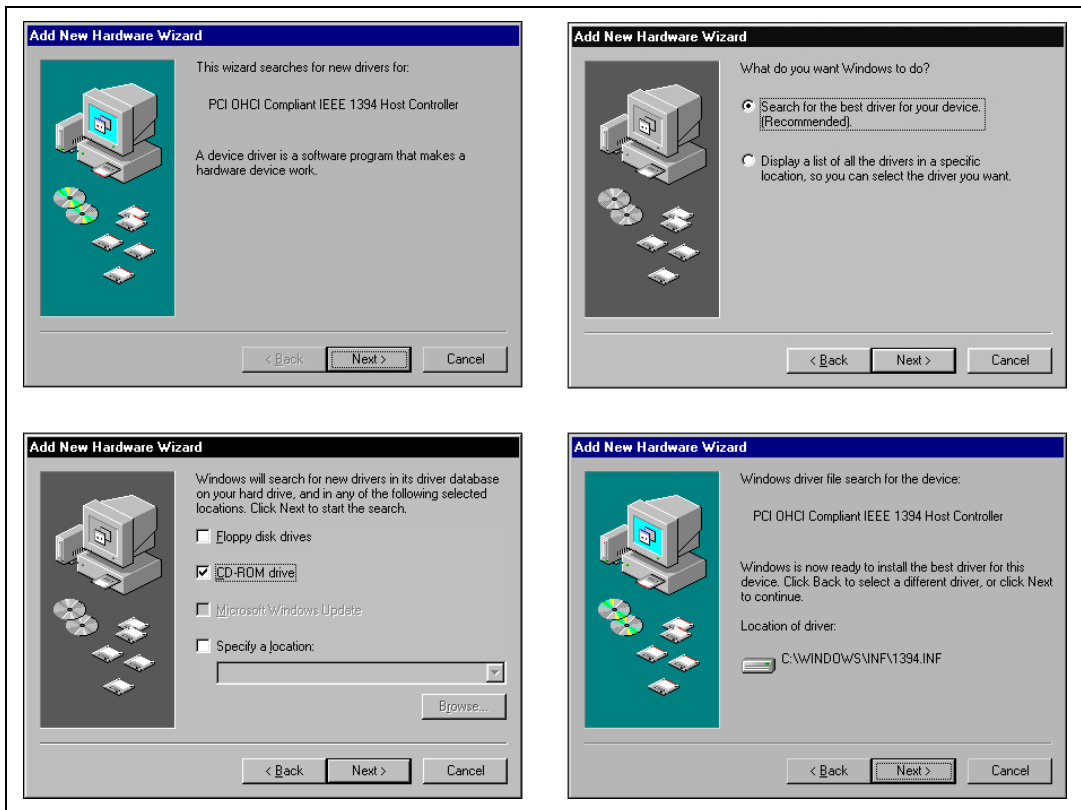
Add New Hardware Wizard

This wizard searches for new drivers for:

PCI OHCI Compliant IEEE 1394 Host Controller

A device driver is a software program that makes a hardware device work.

< Back | Next > | Cancel

Add New Hardware Wizard

What do you want Windows to do?

Search for the best driver for your device. (Recommended).

Display a list of all the drivers in a specific location, so you can select the driver you want.

< Back | Next > | Cancel

Add New Hardware Wizard

Windows will search for new drivers in its driver database on your hard drive, and in any of the following selected locations. Click Next to start the search.

Floppy disk drives

CD-ROM drive

Microsoft Windows Update

Specify a location:

Browse...

< Back | Next > | Cancel

Add New Hardware Wizard

Windows driver file search for the device:

PCI OHCI Compliant IEEE 1394 Host Controller

Windows is now ready to install the best driver for this device. Click Back to select a different driver, or click Next to continue.

Location of driver:

C:\WINDOWS\INF\1394.INF

< Back | Next > | Cancel